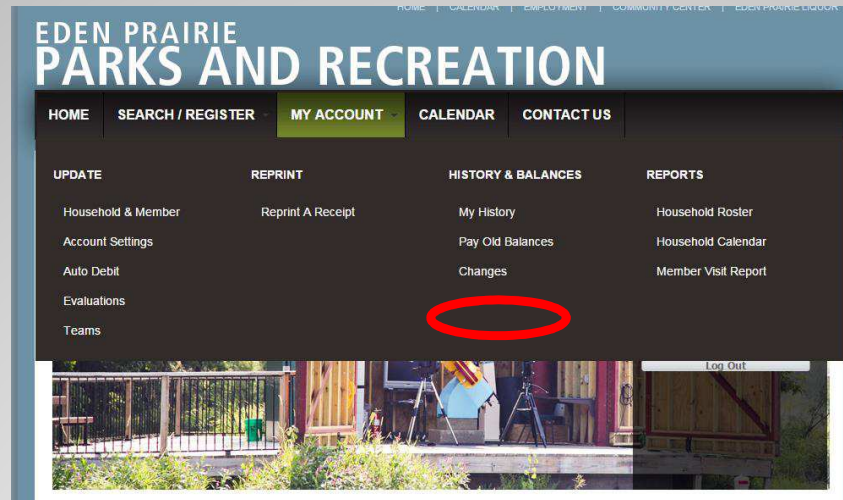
HOME | CALENDAR | EMPLOYMENT | COMMUNITY CENTER | EDEN PRAIRIE LIQUOR

EDEN PRAIRIE
PARKS AND RECREATION

HOME
SEARCH / REGISTER
MY ACCOUNT
CALENDAR
CONTACT US

UPDATE
Household & Member
Account Settings
Auto Debit
Evaluations
Teams

REPRINT
Reprint A Receipt

HISTORY & BALANCES
My History
Pay Old Balances
Changes

REPORTS
Household Roster
Household Calendar
Member Visit Report

Log Out